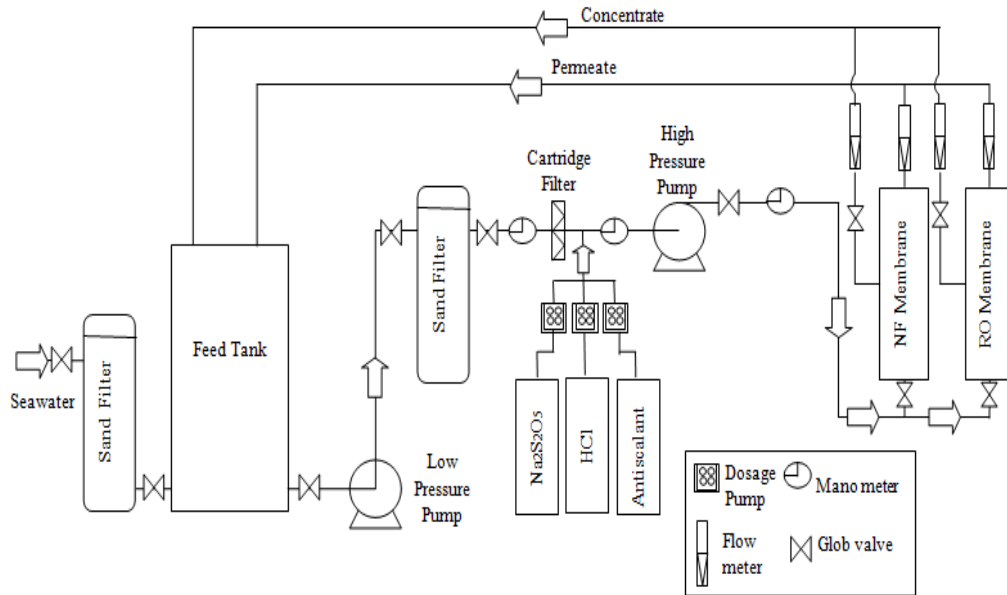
Concentrate

Permeate

High Pressure Pump

Cartridge Filter

Sand Filter

Feed Tank

Sand Filter

Seawater

Low Pressure Pump

$Na_2S_2O_5$

HCl

Anti scalant

NF Membrane

RO Membrane

Dosage Pump

Mano meter

Flow meter

Glob valve